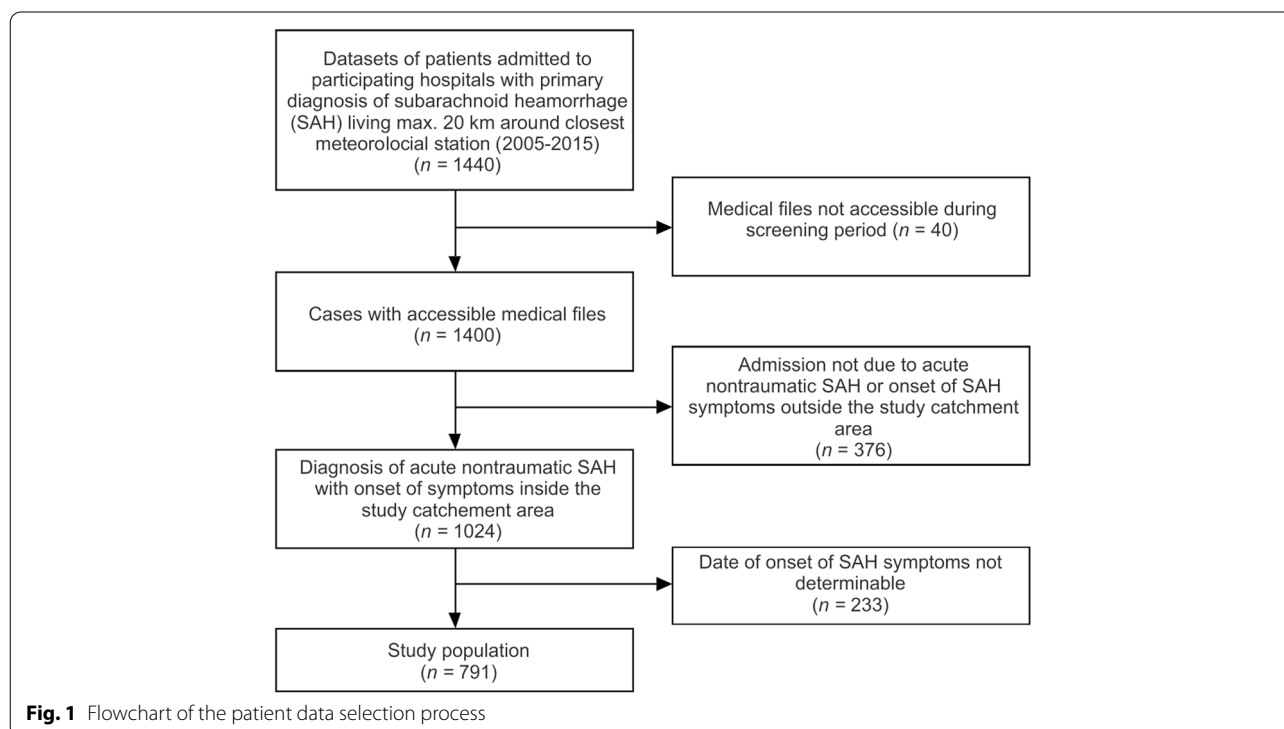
Datasets of patients admitted to participating hospitals with primary diagnosis of subarachnoid heamorrhage (SAH) living max. 20 km around closest meteorolocial station (2005-2015) ($n$ = 1440)

Medical files not accessible during screening period ($n$ = 40)

Cases with accessible medical files ($n$ = 1400)

Admission not due to acute nontraumatic SAH or onset of SAH symptoms outside the study catchment area ($n$ = 376)

Diagnosis of acute nontraumatic SAH with onset of symptoms inside the study catchement area ($n$ = 1024)

Date of onset of SAH symptoms not determinable ($n$ = 233)

Study population ($n$ = 791)

**Fig. 1** Flowchart of the patient data selection process